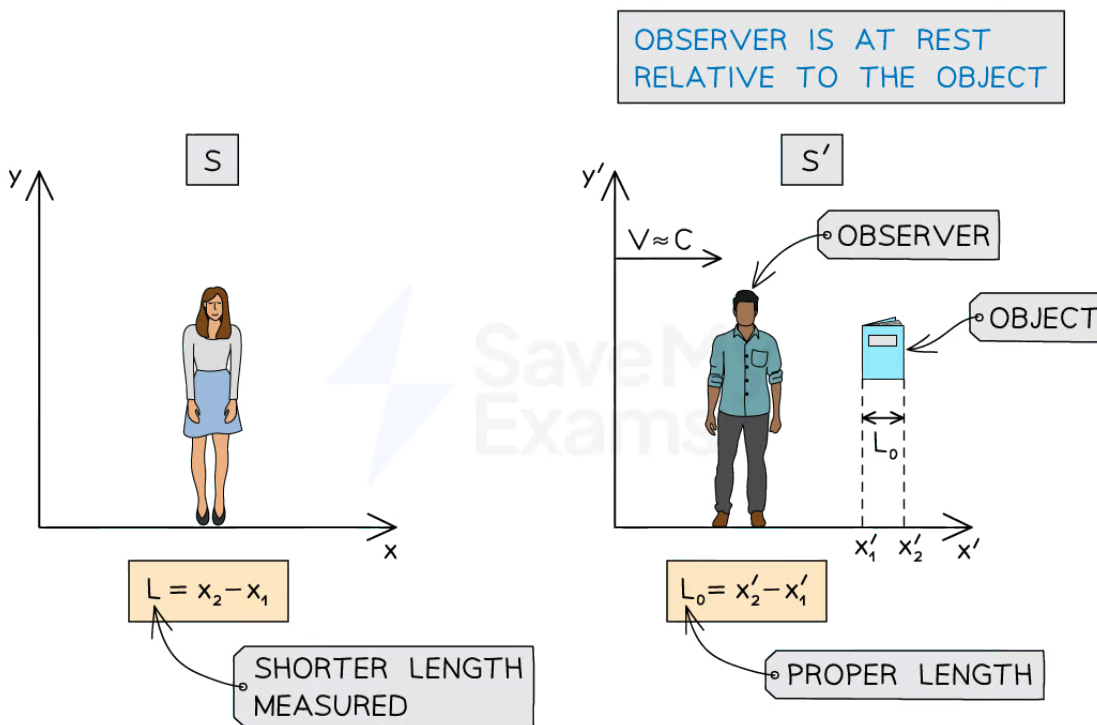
OBSERVER IS AT REST RELATIVE TO THE OBJECT

S

y

x

$L = x_2 - x_1$

SHORTER LENGTH MEASURED

S′

y′

$V \approx C$

OBSERVER

OBJECT

$L_0$

$x'_1$ $x'_2$ $x'$

$L_0 = x'_2 - x'_1$

PROPER LENGTH

Save My Exams